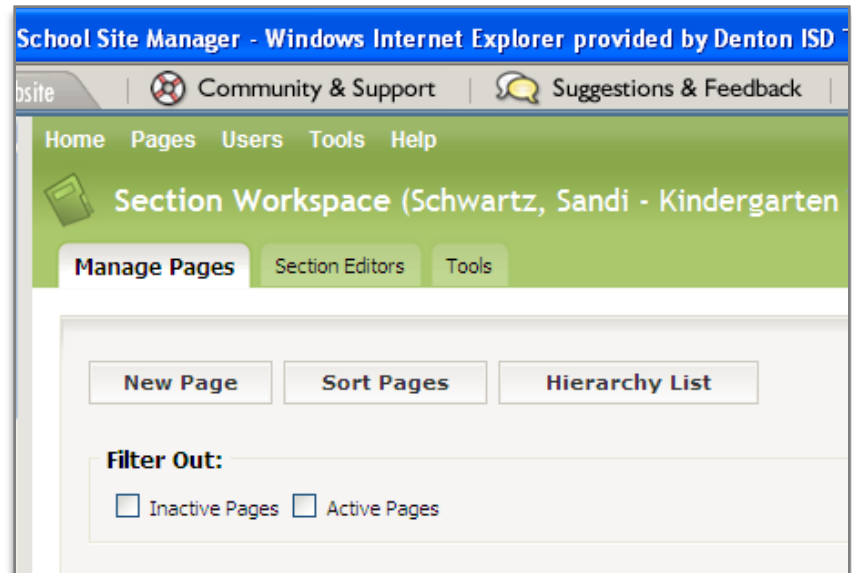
School Site Manager - Windows Internet Explorer provided by Denton ISD

bsite | Community & Support | Suggestions & Feedback |

Home Pages Users Tools Help

Section Workspace (Schwartz, Sandi - Kindergarten

Manage Pages Section Editors Tools

New Page Sort Pages Hierarchy List

Filter Out:

Inactive Pages Active Pages